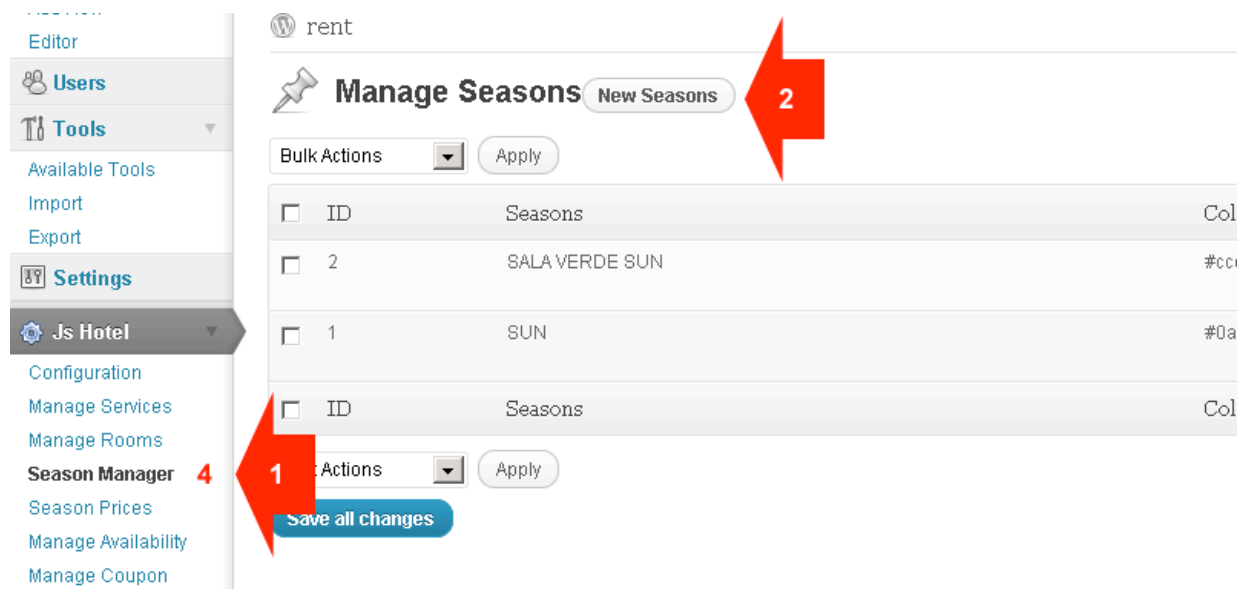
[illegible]
Editor
Users
Tools
Available Tools
Import
Export
Settings
Js Hotel
Configuration
Manage Services
Manage Rooms
Season Manager 4
Season Prices
Manage Availability
Manage Coupon

rent

Manage Seasons New Seasons 2

Bulk Actions Apply

| | ID | Seasons | Col |
|---|---|---|---|
| | 2 | SALA VERDE SUN | #cc |
| | 1 | SUN | #0a |
| | ID | Seasons | Col |

1 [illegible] Actions Apply

Save all changes